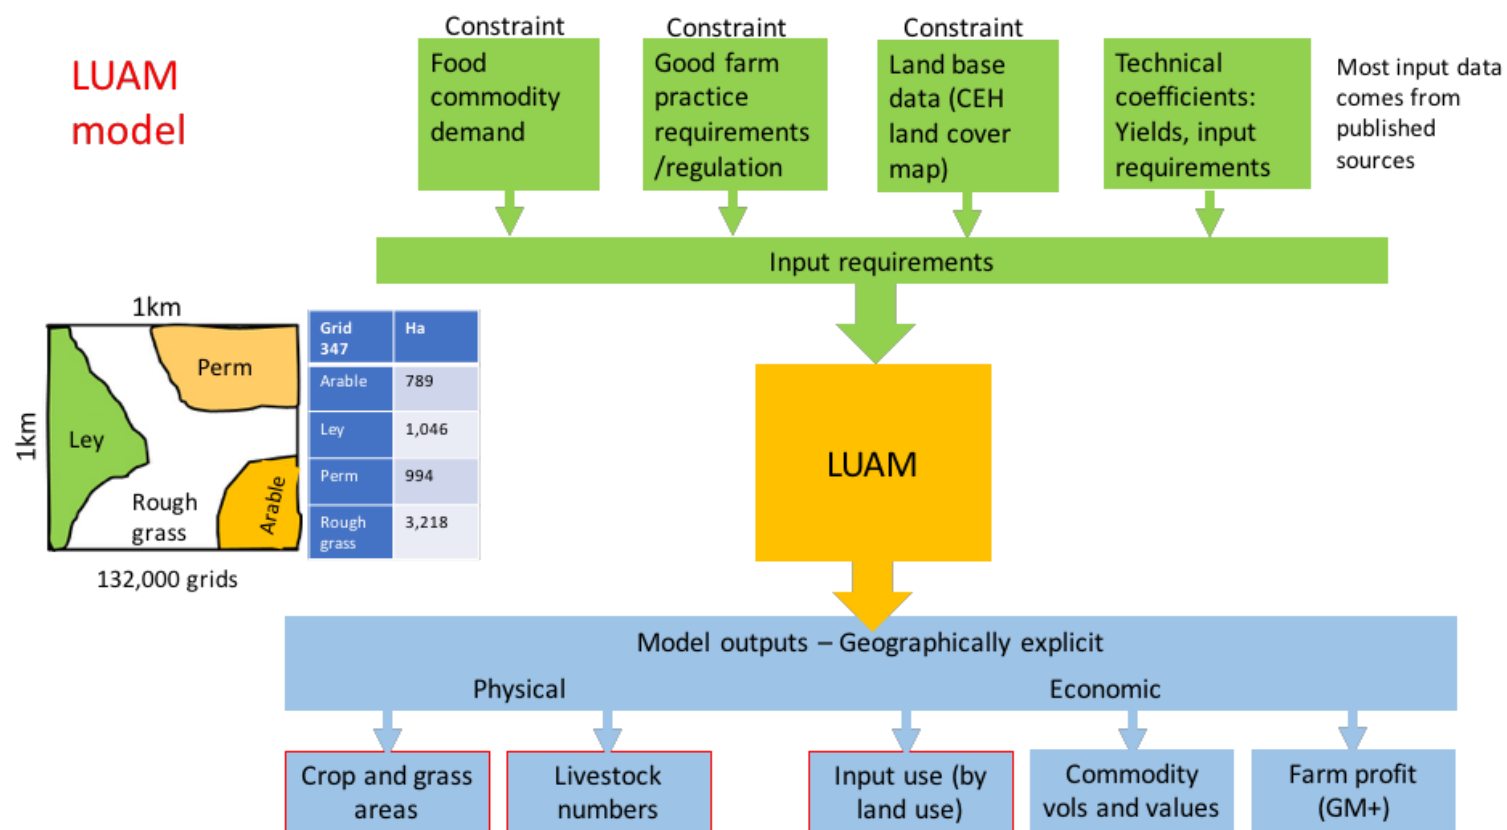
LUAM model

Constraint
Food commodity demand

Constraint
Good farm practice requirements /regulation

Constraint
Land base data (CEH land cover map)

Technical coefficients: Yields, input requirements

Most input data comes from published sources

Input requirements

1km

1km

Perm

Ley

Rough grass

Arable

132,000 grids

| Grid 347 | Ha |
|---|---|
| Arable | 789 |
| Ley | 1,046 |
| Perm | 994 |
| Rough grass | 3,218 |

LUAM

Model outputs – Geographically explicit

Physical

Economic

Crop and grass areas

Livestock numbers

Input use (by land use)

Commodity vols and values

Farm profit (GM+)